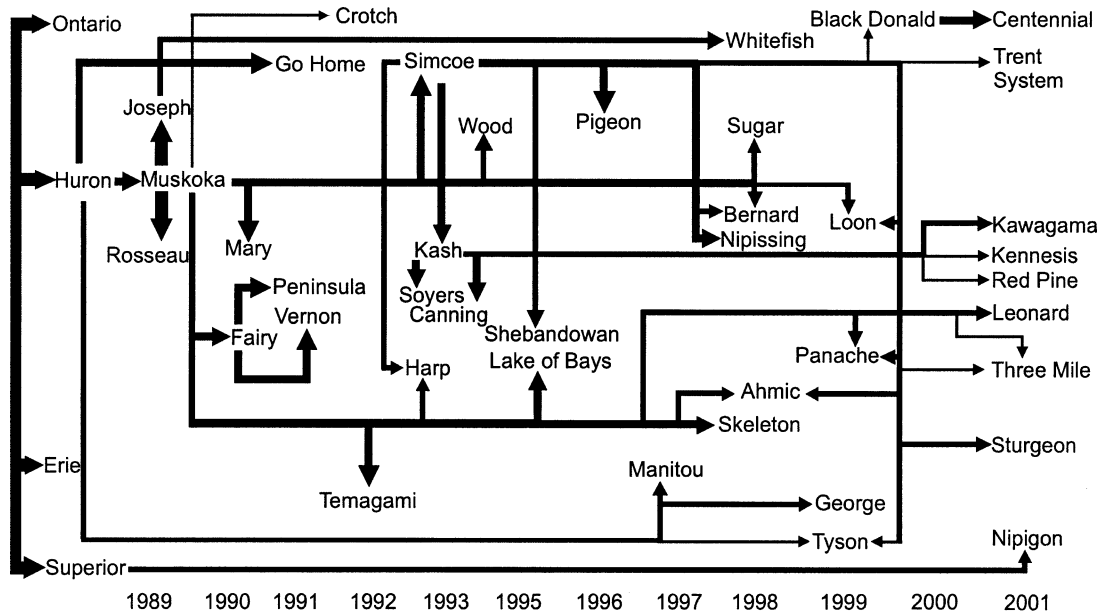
Ontario
Crotch
Black Donald
Centennial
Whitefish
Go Home
Simcoe
Trent System
Joseph
Wood
Pigeon
Sugar
Huron
Muskoka
Bernard
Loon
Kawagama
Rosseau
Mary
Nipissing
Kash
Kennesis
Red Pine
Peninsula
Soyers
Canning
Vernon
Fairy
Shebandowan
Lake of Bays
Leonard
Panache
Harp
Three Mile
Ahmic
Skeleton
Sturgeon
Erie
Temagami
Manitou
George
Tyson
Nipigon
Superior
1989 1990 1991 1992 1993 1995 1996 1997 1998 1999 2000 2001